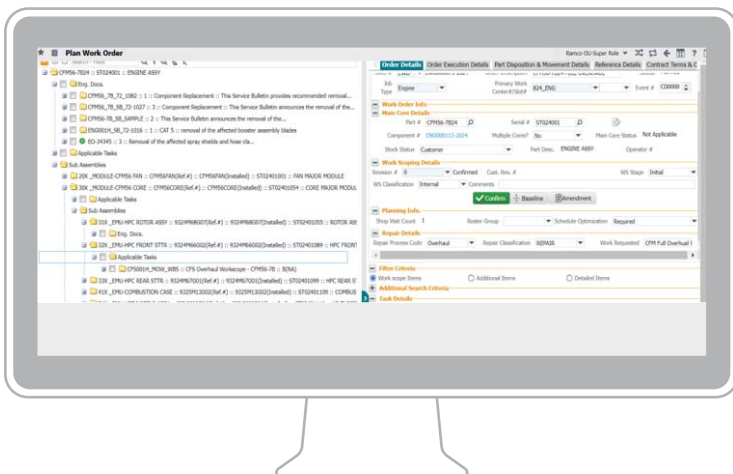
Plan Work Order

Ramco OU-Super Role

CFM56-7824 :: ST024001 :: ENGINE ASSY
Eng. Docs.
CFM56_78_72_1082 :: 1 :: Component Replacement :: This Service Bulletin provides recommended removal...
CFM56_78_S8_72-1027 :: 3 :: Component Replacement :: This Service Bulletin announces the removal of the...
CFM56_78_S8_SAMPLE :: 2 :: This Service Bulletin announces the removal of the...
ENG001H_S8_72-1016 :: 1 :: CAT 5 :: removal of the affected booster assembly blades
EO-34345 :: 3 :: Removal of the affected spray shields and hose cla...
Applicable Tasks
Sub Assemblies
20X _MODULE-CFM56 FAN :: CFM56FAN(Ref.#) :: CFM56FAN(Installed) :: ST0240101 :: FAN MAJOR MODULE
30X _MODULE-CFM56 CORE :: CFM56CORE(Ref.#) :: CFM56CORE(Installed) :: ST0240104 :: CORE MAJOR MODUL
Applicable Tasks
Sub Assemblies
31X _EMU-HPC ROTOR ASSY :: 9324M68G07(Ref.#) :: 9324M68G07(Installed) :: ST0240355 :: ROTOR ASS
Eng. Docs.
32X _EMU-HPC FRONT STTR :: 9324M66G02(Ref.#) :: 9324M66G02(Installed) :: ST0240189 :: HPC FRONT
Applicable Tasks
CFS001H_MOW_WBS :: CFS Overhaul Workscope - CFM56-7B :: B(NA)
33X _EMU-HPC REAR STTR :: 9325M67G01(Ref.#) :: 9325M67G01(Installed) :: ST0240199 :: HPC REAR S
41X _EMU-COMBUSTION CASE :: 9325M13G02(Ref.#) :: 9325M13G02(Installed) :: ST0240109 :: COMBUS

Order Details | Order Execution Details | Part Disposition & Movement Details | Reference Details | Contract Terms & C

Job Type Engine | Primary Work Center/Slot# 824_ENG | Event # CD0000

Work Order Info
Main Core Details
Part # CFM56-7824 | Serial # ST024001
Component # ENG000113-2024 | Multiple Cores? No | Main Core Status Not Applicable
Stock Status Customer | Part Desc. ENGINE ASSY | Operator #
Work Scoping Details
Revision # 0 | Confirmed | Cust. Rev. # | WS Stage Initial
WS Classification Internal | Comments
Confirm | Baseline | Amendment
Planning Info
Shop Visit Count 1 | Roster Group | Schedule Optimization Required
Repair Details
Repair Process Code Overhaul | Repair Classification REPAIR | Work Requested CFM Full Overhaul I
Filter Criteria
Work scope Items | Additional Items | Detailed Items
Additional Search Criteria
Task Details